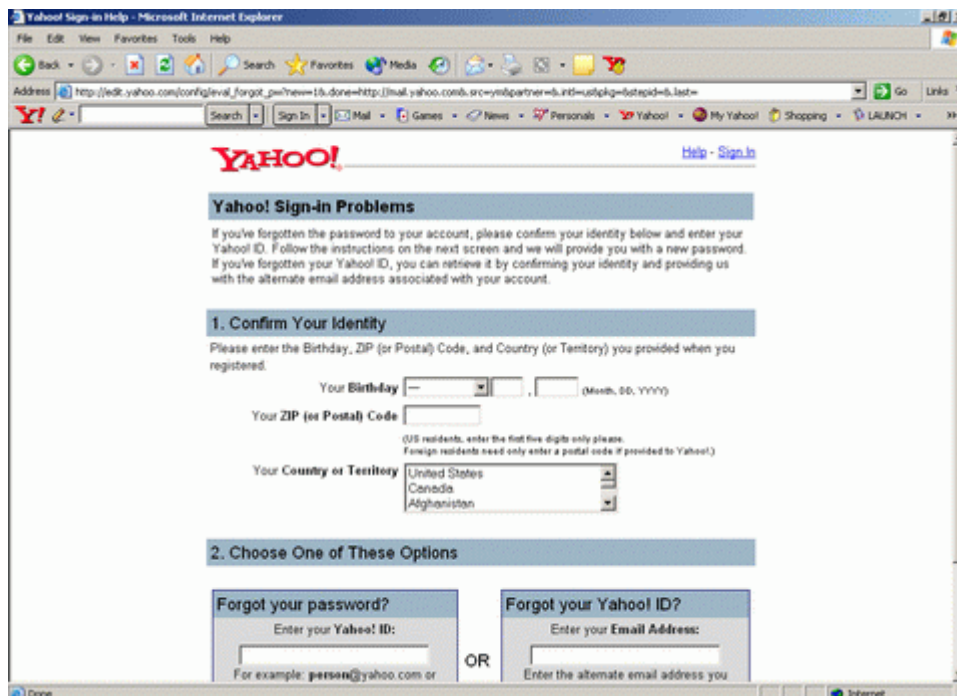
Yahoo! Sign-in Help - Microsoft Internet Explorer

File Edit View Favorites Tools Help

Back Search Favorites Media

Address http://edit.yahoo.com/config/eval_forgot_pw?new=1&.done=http://mail.yahoo.com&.src=ym&partner=&.intl=us&pkg=&stepid=&.last= Go Links

Y! Search Sign In Mail Games News Personals Yahoo! My Yahoo! Shopping LAUNCH

YAHOO!

Help - Sign In

Yahoo! Sign-in Problems

If you've forgotten the password to your account, please confirm your identity below and enter your Yahoo! ID. Follow the instructions on the next screen and we will provide you with a new password. If you've forgotten your Yahoo! ID, you can retrieve it by confirming your identity and providing us with the alternate email address associated with your account.

1. Confirm Your Identity

Please enter the Birthday, ZIP (or Postal) Code, and Country (or Territory) you provided when you registered.

Your Birthday — , (Month, DD, YYYY)

Your ZIP (or Postal) Code

(US residents, enter the first five digits only please. Foreign residents need only enter a postal code if provided to Yahoo!.)

Your Country or Territory United States Canada Afghanistan

2. Choose One of These Options

Forgot your password?

Enter your Yahoo! ID:

For example: person@yahoo.com or

OR

Forgot your Yahoo! ID?

Enter your Email Address:

Enter the alternate email address you

Done

Internet